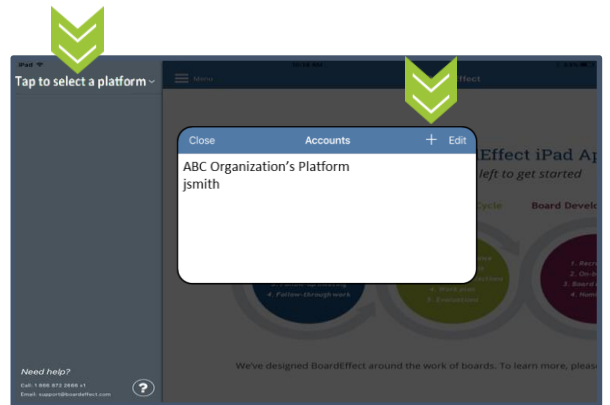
iPad
Tap to select a platform
Menu
Effect
Close
Accounts
+
Edit
ABC Organization's Platform
jsmith
BoardEffect iPad Ap
left to get started
Cycle
Board Develo
4. Follow-through work
3. Evaluations
1. Recr
2. On-b
3. Board
4. Nom
Need help?
Call: 1 866 672 2666 x1
Email: support@boardeffect.com
?
We've designed BoardEffect around the work of boards. To learn more, pleas